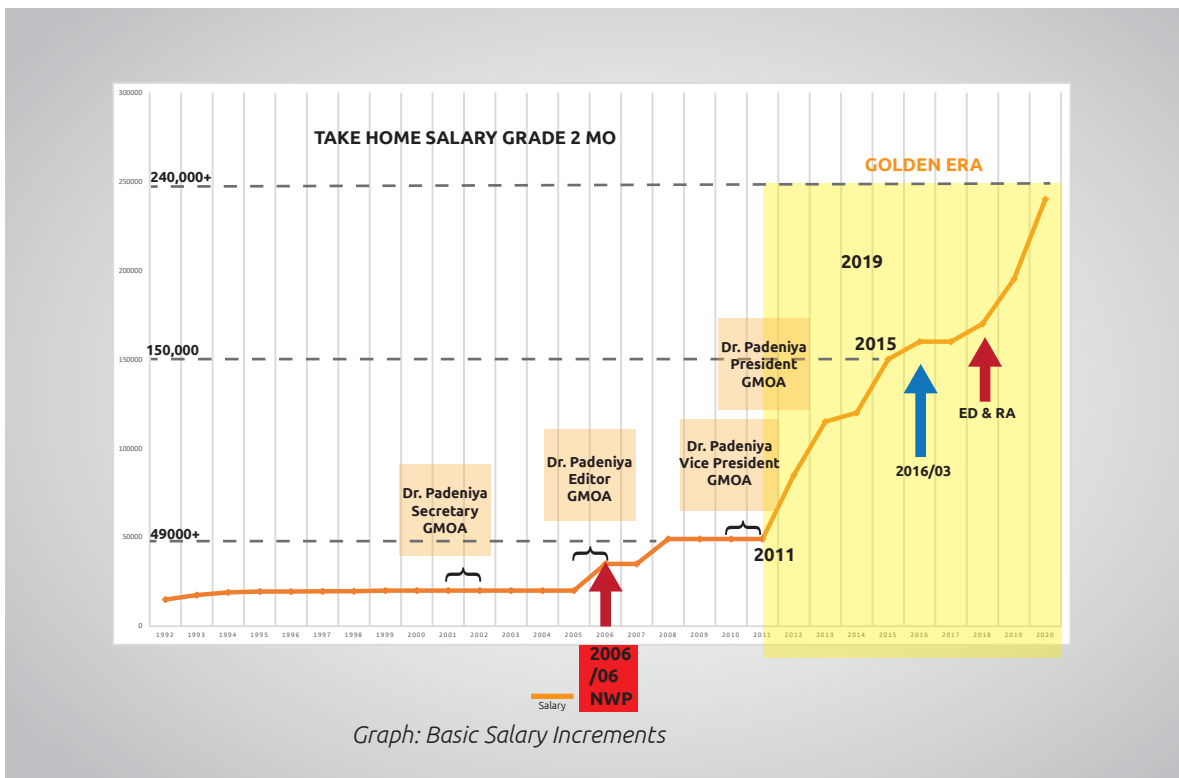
300000

TAKE HOME SALARY GRADE 2 MO

GOLDEN ERA

240,000+

250000

2019

200000

Dr. Padeniya President GMOA

2015

150,000

150000

ED & RA

Dr. Padeniya Vice President GMOA

Dr. Padeniya Editor GMOA

100000

2016/03

Dr. Padeniya Secretary GMOA

49000+

50000

2011

0

1992 1993 1994 1995 1996 1997 1998 1999 2000 2001 2002 2003 2004 2005 2006 2007 2008 2009 2010 2011 2012 2013 2014 2015 2016 2017 2018 2019 2020

2006 /06 NWP

Salary

Graph: Basic Salary Increments